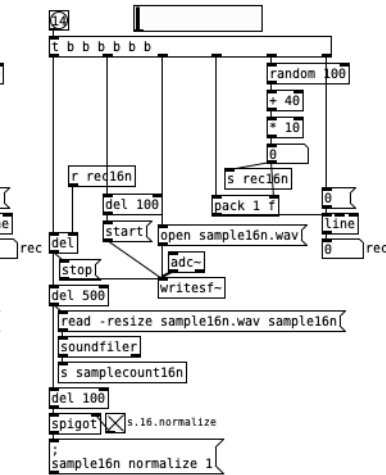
14

t b b b b b b

random 100

+ 40

* 10

0

r rec16n

s rec16n

del 100

pack 1 f

0

start

open sample16n.wav

line

rec

del

adc~

0

rec

stop

writesf~

del 500

read -resize sample16n.wav sample16n

soundfiler

s samplecount16n

del 100

spigot

s.16.normalize

;
sample16n normalize 1